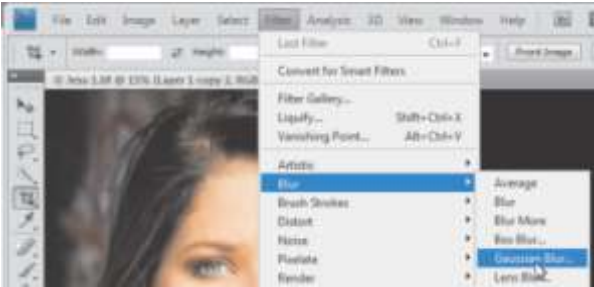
File Edit Image Layer Select Filter Analysis 3D View Window Help

Width: Height: Front Image

Jess 1.tif @ 15% (Layer 1 copy 2, RGB

Last Filter Ctrl+F

Convert for Smart Filters

Filter Gallery...
Liquify... Shift+Ctrl+X
Vanishing Point... Alt+Ctrl+V

Artistic
Blur
Brush Strokes
Distort
Noise
Pixelate
Render

Average
Blur
Blur More
Box Blur...
Gaussian Blur...
Lens Blur...